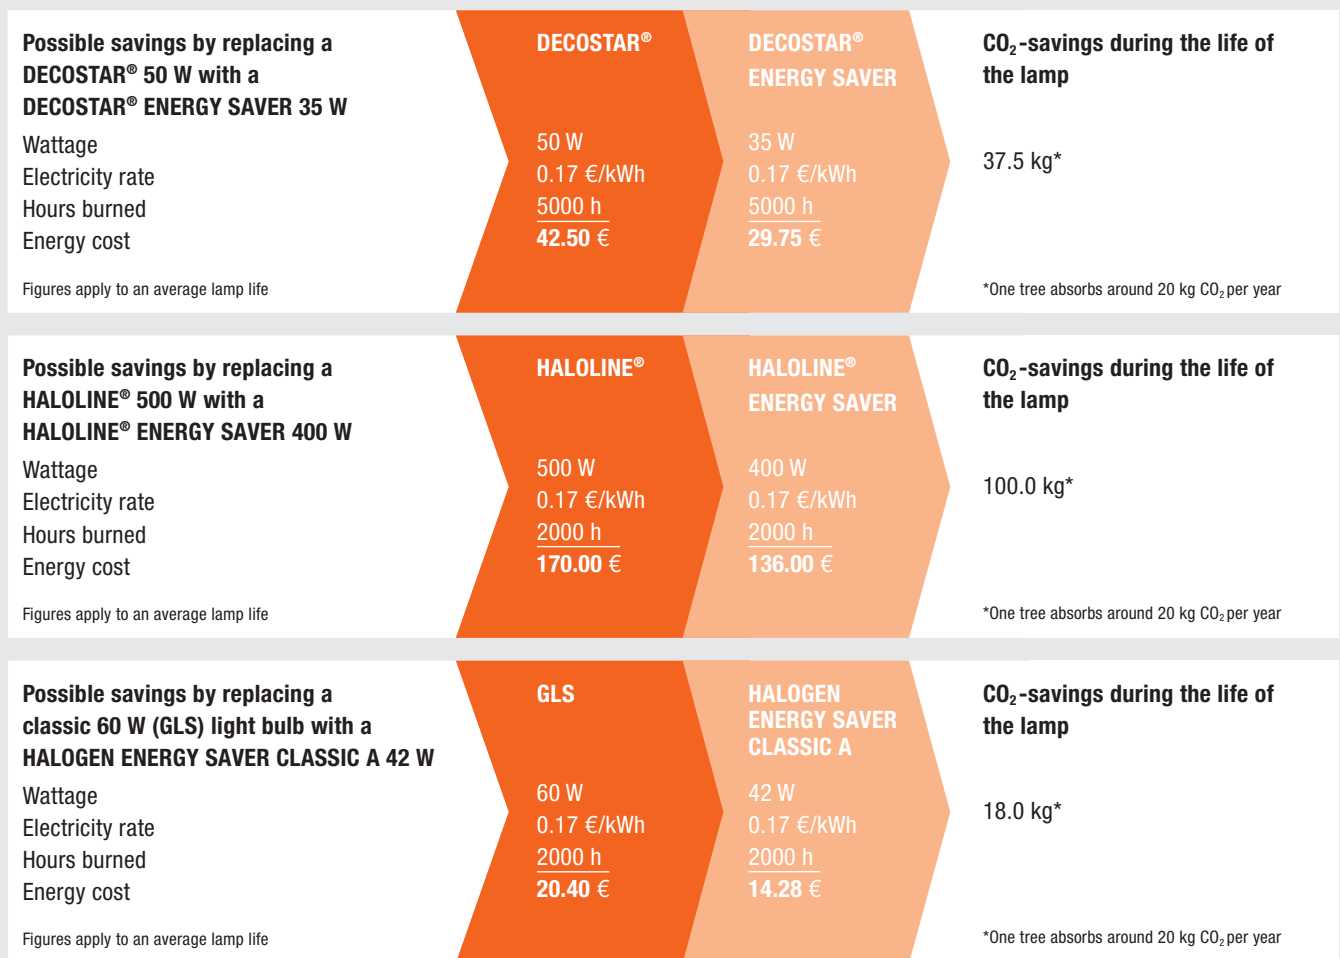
**Possible savings by replacing a DECOSTAR® 50 W with a DECOSTAR® ENERGY SAVER 35 W**

| | DECOSTAR® | DECOSTAR® ENERGY SAVER |
|---|---|---|
| Wattage | 50 W | 35 W |
| Electricity rate | 0.17 €/kWh | 0.17 €/kWh |
| Hours burned | 5000 h | 5000 h |
| Energy cost | 42.50 € | 29.75 € |

Figures apply to an average lamp life

$CO_2$-savings during the life of the lamp

37.5 kg*

*One tree absorbs around 20 kg $CO_2$ per year

**Possible savings by replacing a HALOLINE® 500 W with a HALOLINE® ENERGY SAVER 400 W**

| | HALOLINE® | HALOLINE® ENERGY SAVER |
|---|---|---|
| Wattage | 500 W | 400 W |
| Electricity rate | 0.17 €/kWh | 0.17 €/kWh |
| Hours burned | 2000 h | 2000 h |
| Energy cost | 170.00 € | 136.00 € |

Figures apply to an average lamp life

$CO_2$-savings during the life of the lamp

100.0 kg*

*One tree absorbs around 20 kg $CO_2$ per year

**Possible savings by replacing a classic 60 W (GLS) light bulb with a HALOGEN ENERGY SAVER CLASSIC A 42 W**

| | GLS | HALOGEN ENERGY SAVER CLASSIC A |
|---|---|---|
| Wattage | 60 W | 42 W |
| Electricity rate | 0.17 €/kWh | 0.17 €/kWh |
| Hours burned | 2000 h | 2000 h |
| Energy cost | 20.40 € | 14.28 € |

Figures apply to an average lamp life

$CO_2$-savings during the life of the lamp

18.0 kg*

*One tree absorbs around 20 kg $CO_2$ per year